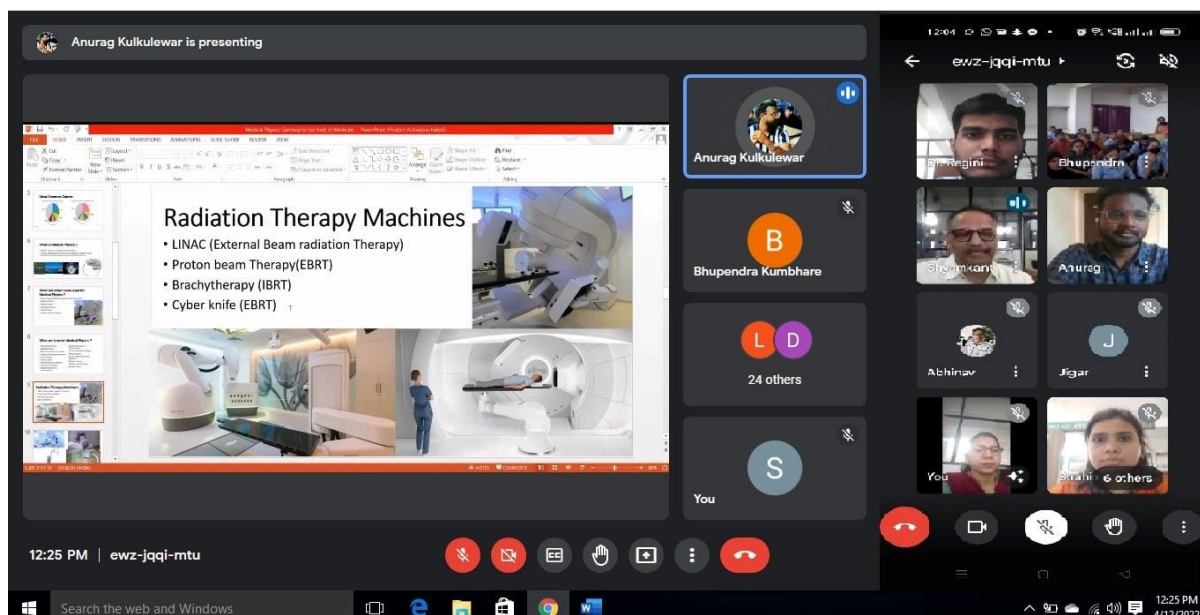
Anurag Kulkulewar is presenting

Radiation Therapy Machines
• LINAC (External Beam radiation Therapy)
• Proton beam Therapy(EBRT)
• Brachytherapy (IBRT)
• Cyber knife (EBRT)

Anurag Kulkulewar

B
Bhupendra Kumbhare

L D
24 others

S
You

12:25 PM | ewz-jqqi-mtu

12:04

ewz-jqqi-mtu ▸

Dr. Ragini
Bhupendra
Shyamkant
Anurag
Abhinav
J
Jigar
You
Shahi
6 others

Search the web and Windows

12:25 PM
4/12/20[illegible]